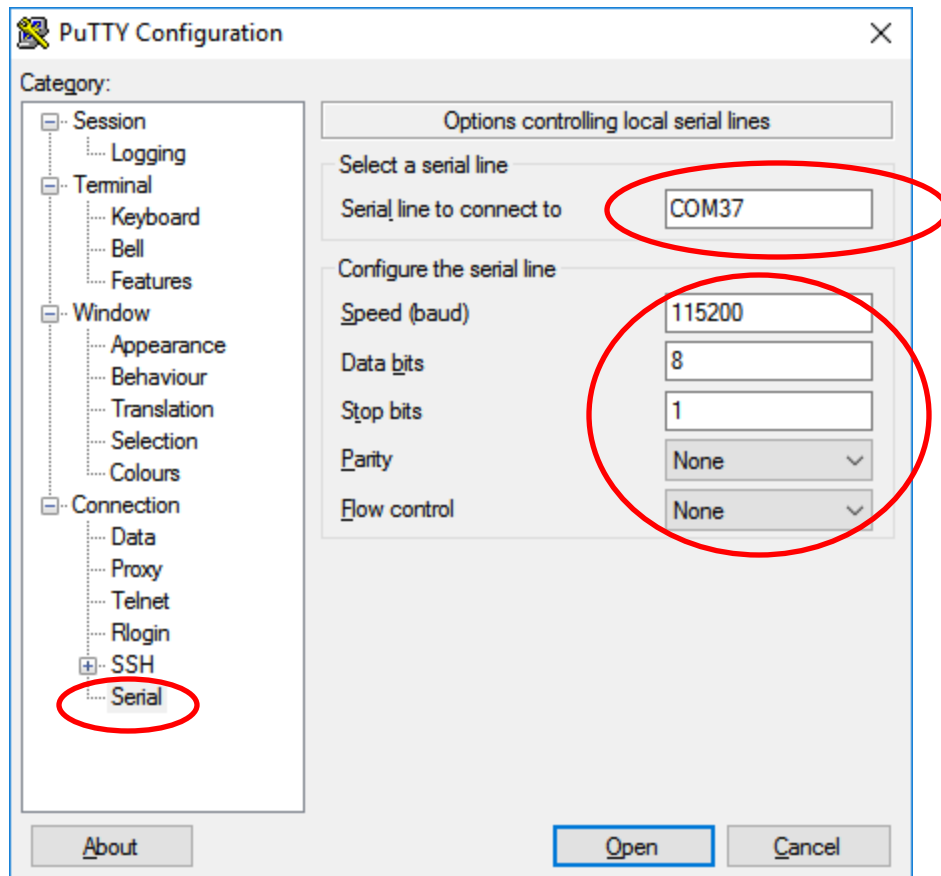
PuTTY Configuration
×

Category:

Session
Logging
Terminal
Keyboard
Bell
Features
Window
Appearance
Behaviour
Translation
Selection
Colours
Connection
Data
Proxy
Telnet
Rlogin
SSH
Serial

Options controlling local serial lines

Select a serial line
Serial line to connect to
COM37

Configure the serial line
Speed (baud)
115200
Data bits
8
Stop bits
1
Parity
None
Flow control
None

About
Open
Cancel